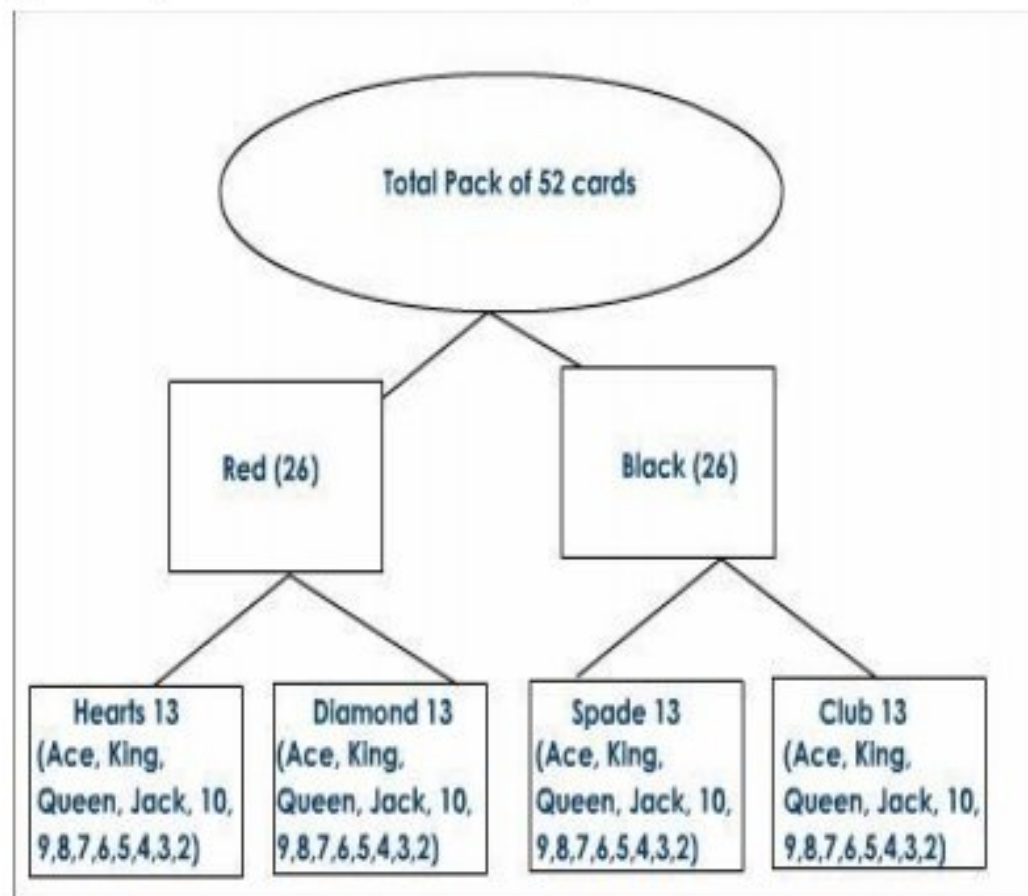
Total Pack of 52 cards

Red (26)

Black (26)

Hearts 13 (Ace, King, Queen, Jack, 10, 9,8,7,6,5,4,3,2)

Diamond 13 (Ace, King, Queen, Jack, 10, 9,8,7,6,5,4,3,2)

Spade 13 (Ace, King, Queen, Jack, 10, 9,8,7,6,5,4,3,2)

Club 13 (Ace, King, Queen, Jack, 10, 9,8,7,6,5,4,3,2)